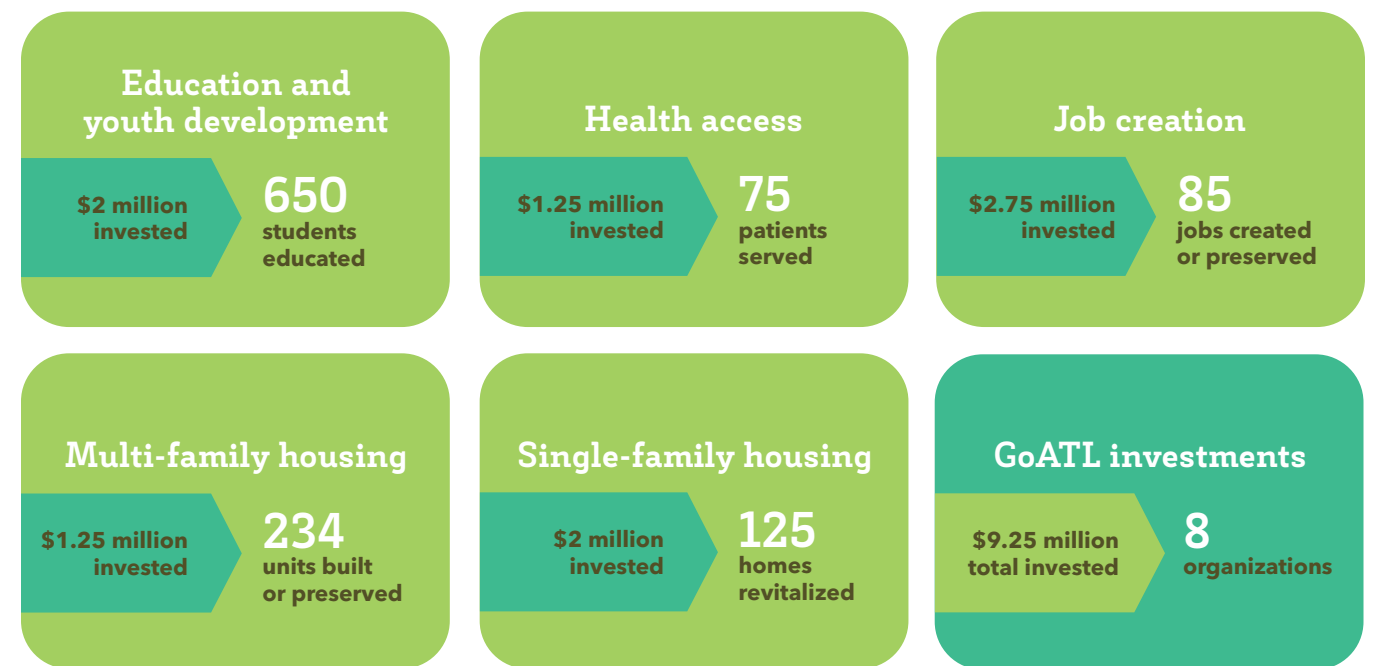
Education and youth development

$2 million invested

650 students educated

Health access

$1.25 million invested

75 patients served

Job creation

$2.75 million invested

85 jobs created or preserved

Multi-family housing

$1.25 million invested

234 units built or preserved

Single-family housing

$2 million invested

125 homes revitalized

GoATL investments

$9.25 million total invested

8 organizations